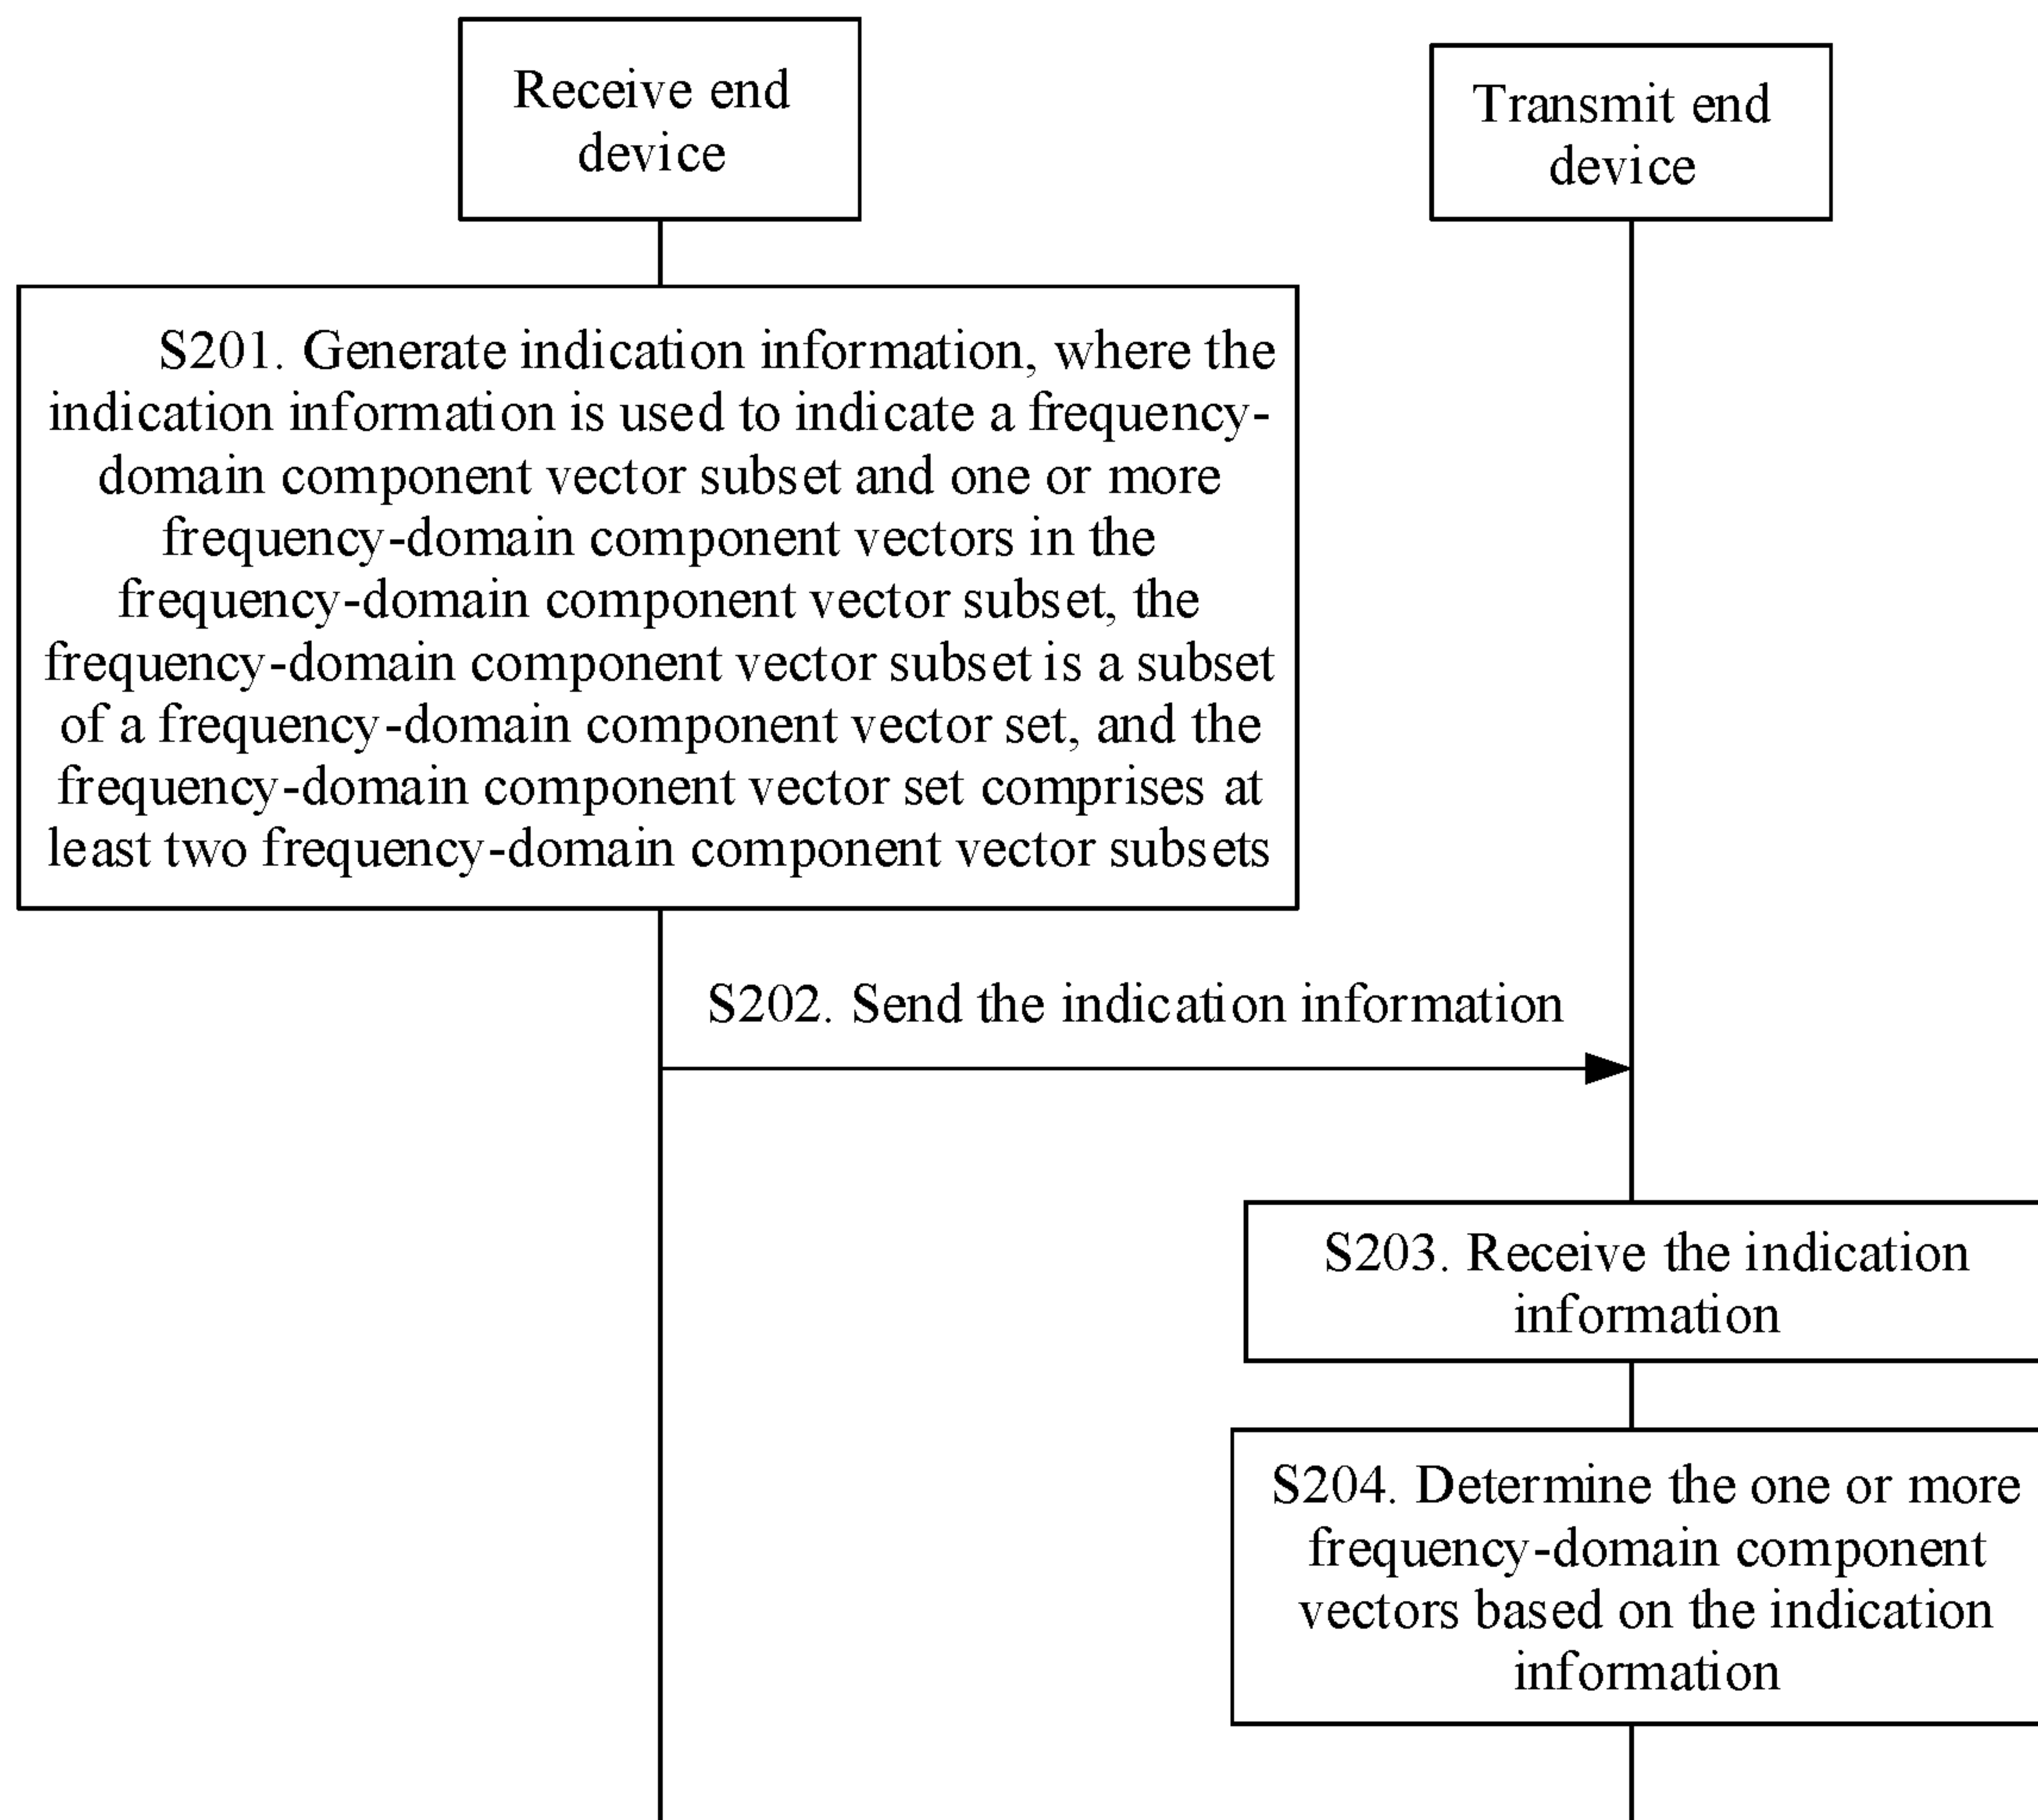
Receive end device

Transmit end device

S201. Generate indication information, where the indication information is used to indicate a frequency-domain component vector subset and one or more frequency-domain component vectors in the frequency-domain component vector subset, the frequency-domain component vector subset is a subset of a frequency-domain component vector set, and the frequency-domain component vector set comprises at least two frequency-domain component vector subsets

S202. Send the indication information

S203. Receive the indication information

S204. Determine the one or more frequency-domain component vectors based on the indication information